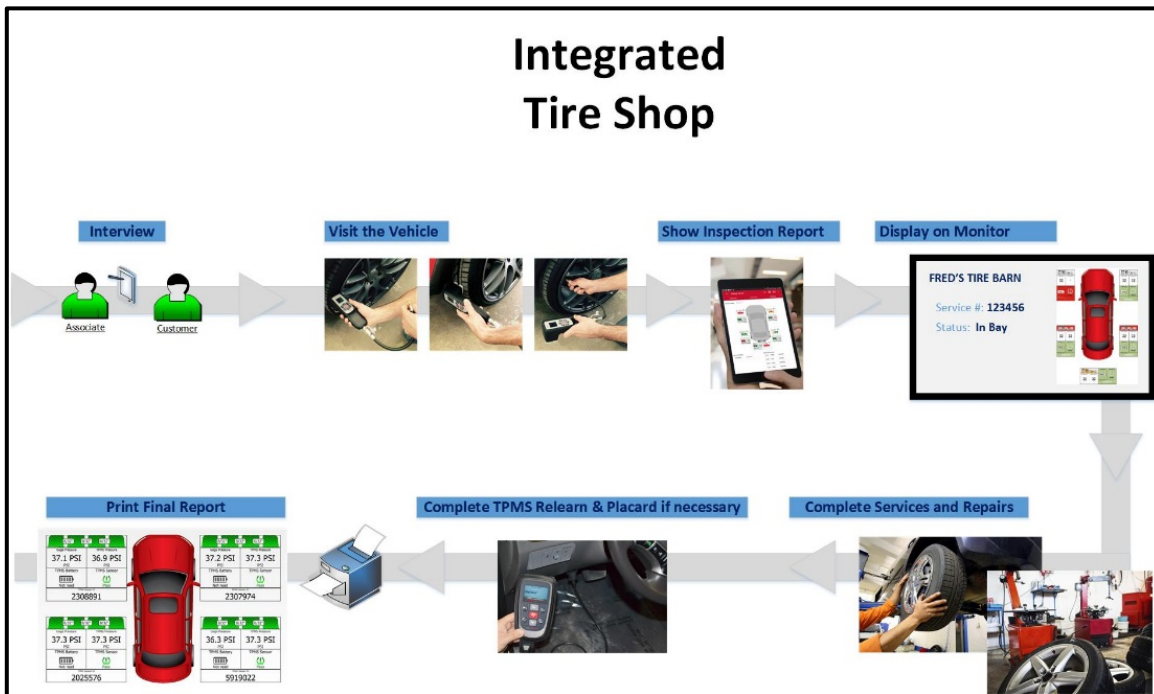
Integrated
Tire Shop

Interview

Associate

Customer

Visit the Vehicle

Show Inspection Report

Display on Monitor

FRED'S TIRE BARN

Service #: 123456

Status: In Bay

Complete Services and Repairs

Complete TPMS Relearn & Placard if necessary

Print Final Report

37.1 PSI

36.9 PSI

2308891

37.2 PSI

37.3 PSI

2307974

37.3 PSI

37.3 PSI

2025576

36.3 PSI

37.3 PSI

5919022